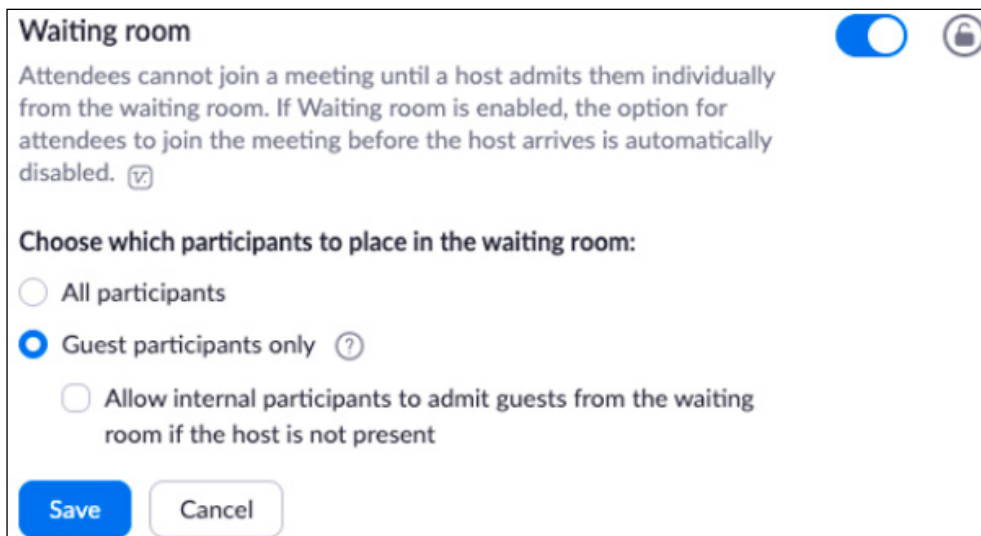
Waiting room

Attendees cannot join a meeting until a host admits them individually from the waiting room. If Waiting room is enabled, the option for attendees to join the meeting before the host arrives is automatically disabled. [V]

Choose which participants to place in the waiting room:

All participants

Guest participants only ?

Allow internal participants to admit guests from the waiting room if the host is not present

Save

Cancel